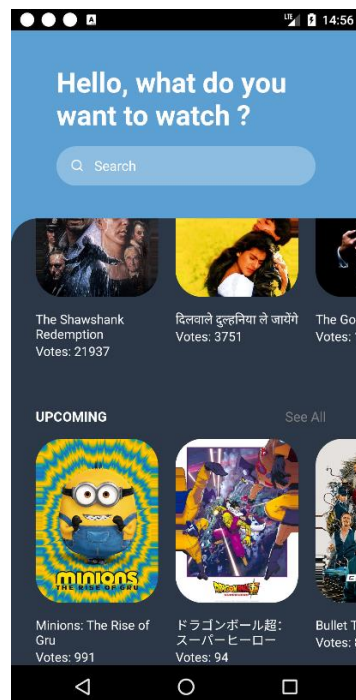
LTE 14:56

Hello, what do you want to watch ?

Search

The Shawshank Redemption
Votes: 21937

दिलवाले दुल्हनिया ले जायेंगे
Votes: 3751

The Go
Votes:

UPCOMING

See All

MINIONS
THE RISE OF GRU

Minions: The Rise of Gru
Votes: 991

ドラゴンボール超: スーパーヒーロー
Votes: 94

Bullet T
Votes: